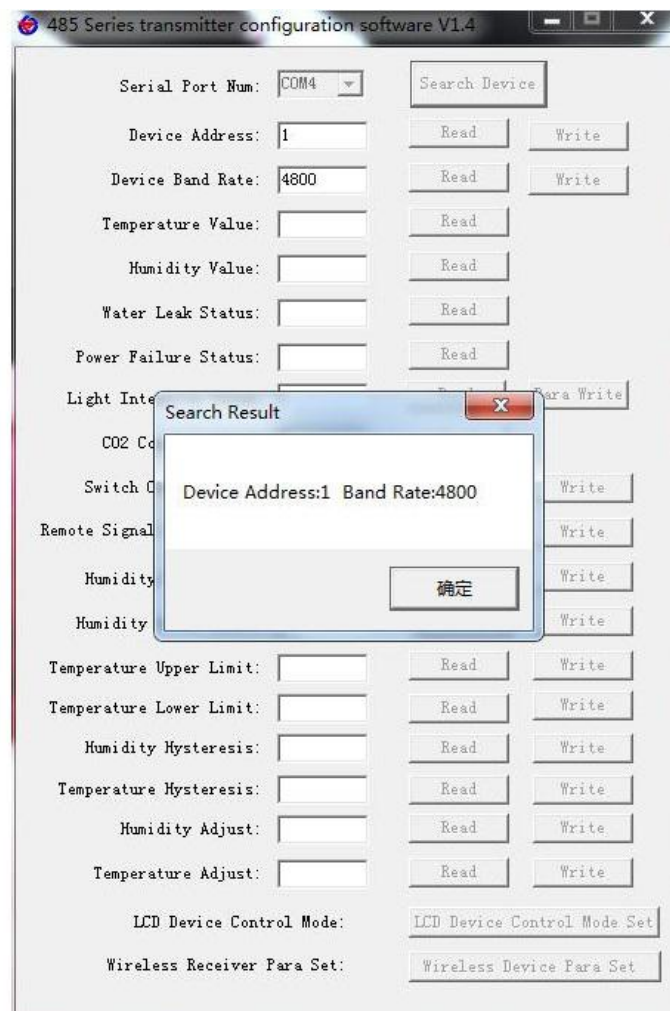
485 Series transmitter configuration software V1.4

Serial Port Num: COM4 Search Device

Device Address: 1 Read Write

Device Band Rate: 4800 Read Write

Temperature Value: Read

Humidity Value: Read

Water Leak Status: Read

Power Failure Status: Read

Light Inte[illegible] Para Write

CO2 Co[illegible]

Switch O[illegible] Write

Remote Signal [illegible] Write

Humidity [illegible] Write

Humidity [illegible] Write

Search Result

Device Address:1 Band Rate:4800

确定

Temperature Upper Limit: Read Write

Temperature Lower Limit: Read Write

Humidity Hysteresis: Read Write

Temperature Hysteresis: Read Write

Humidity Adjust: Read Write

Temperature Adjust: Read Write

LCD Device Control Mode: LCD Device Control Mode Set

Wireless Receiver Para Set: Wireless Device Para Set